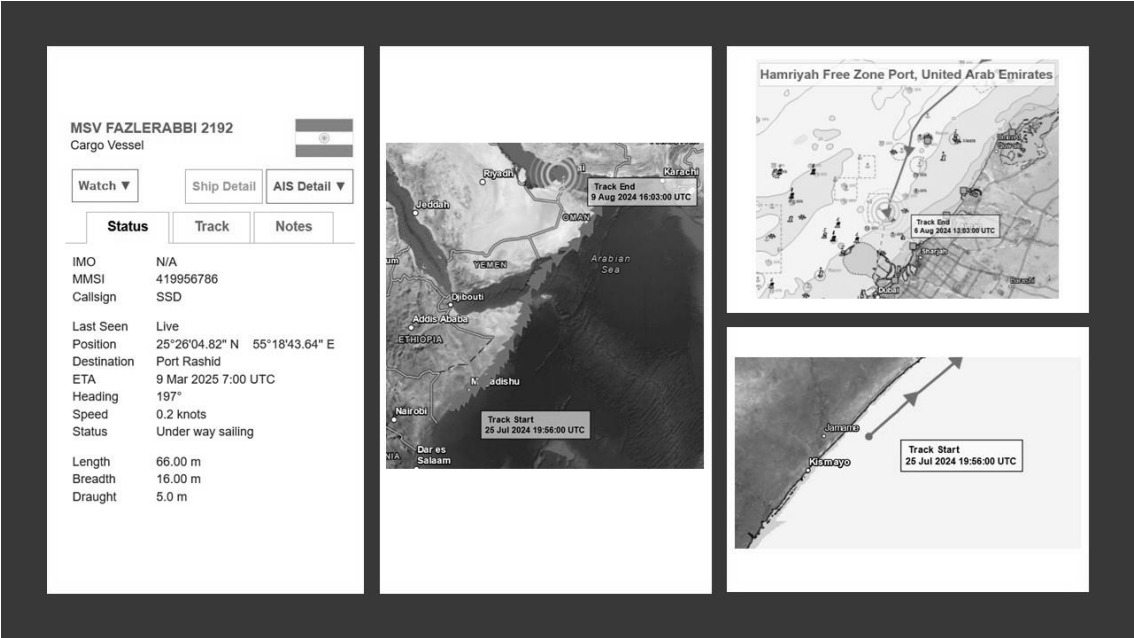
MSV FAZLERABBI 2192
Cargo Vessel

Watch ▼ Ship Detail AIS Detail ▼

Status Track Notes

| | |
|---|---|
| IMO | N/A |
| MMSI | 419956786 |
| Callsign | SSD |
| Last Seen | Live |
| Position | 25°26'04.82" N 55°18'43.64" E |
| Destination | Port Rashid |
| ETA | 9 Mar 2025 7:00 UTC |
| Heading | 197° |
| Speed | 0.2 knots |
| Status | Under way sailing |
| Length | 66.00 m |
| Breadth | 16.00 m |
| Draught | 5.0 m |

Riyadh
Karachi
Track End
9 Aug 2024 16:03:00 UTC
Jeddah
OMAN
YEMEN
Arabian Sea
Djibouti
Addis Ababa
ETHIOPIA
Mogadishu
Nairobi
Track Start
25 Jul 2024 19:56:00 UTC
Dar es Salaam

Hamriyah Free Zone Port, United Arab Emirates
Track End
6 Aug 2024 13:03:00 UTC
Sharjah
Dubai

Jamame
Kismayo
Track Start
25 Jul 2024 19:56:00 UTC